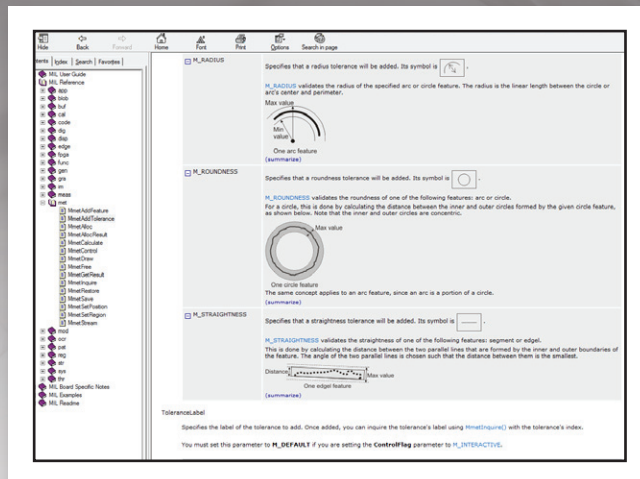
Hide Back Forward Home Font Print Options Search in page

ntents | Index | Search | Favorites

MIL User Guide
MIL Reference
app
blob
buf
cal
code
col
dig
disp
edge
fpga
func
gen
gra
im
meas
met
MmetAddFeature
MmetAddTolerance
MmetAlloc
MmetAllocResult
MmetCalculate
MmetControl
MmetDraw
MmetFree
MmetGetResult
MmetInquire
MmetRestore
MmetSave
MmetSetPosition
MmetSetRegion
MmetStream
mod
ocr
pat
reg
str
sys
thr
MIL Board Specific Notes
MIL Examples
MIL Readme

M_RADIUS

Specifies that a radius tolerance will be added. Its symbol is .

M_RADIUS validates the radius of the specified arc or circle feature. The radius is the linear length between the circle or arc's center and perimeter.

Max value
Min value
One arc feature

(summarize)

M_ROUNDNESS

Specifies that a roundness tolerance will be added. Its symbol is .

M_ROUNDNESS validates the roundness of one of the following features: arc or circle.

For a circle, this is done by calculating the distance between the inner and outer circles formed by the given circle feature, as shown below. Note that the inner and outer circles are concentric.

Max value
One circle feature

The same concept applies to an arc feature, since an arc is a portion of a circle.

(summarize)

M_STRAIGHTNESS

Specifies that a straightness tolerance will be added. Its symbol is .

M_STRAIGHTNESS validates the straightness of one of the following features: segment or edgel.

This is done by calculating the distance between the two parallel lines that are formed by the inner and outer boundaries of the feature. The angle of the two parallel lines is chosen such that the distance between them is the smallest.

Distance
Max value
One edgel feature

(summarize)

ToleranceLabel

Specifies the label of the tolerance to add. Once added, you can inquire the tolerance's label using MmetInquire() with the tolerance's index.

You must set this parameter to M_DEFAULT if you are setting the ControlFlag parameter to M_INTERACTIVE.